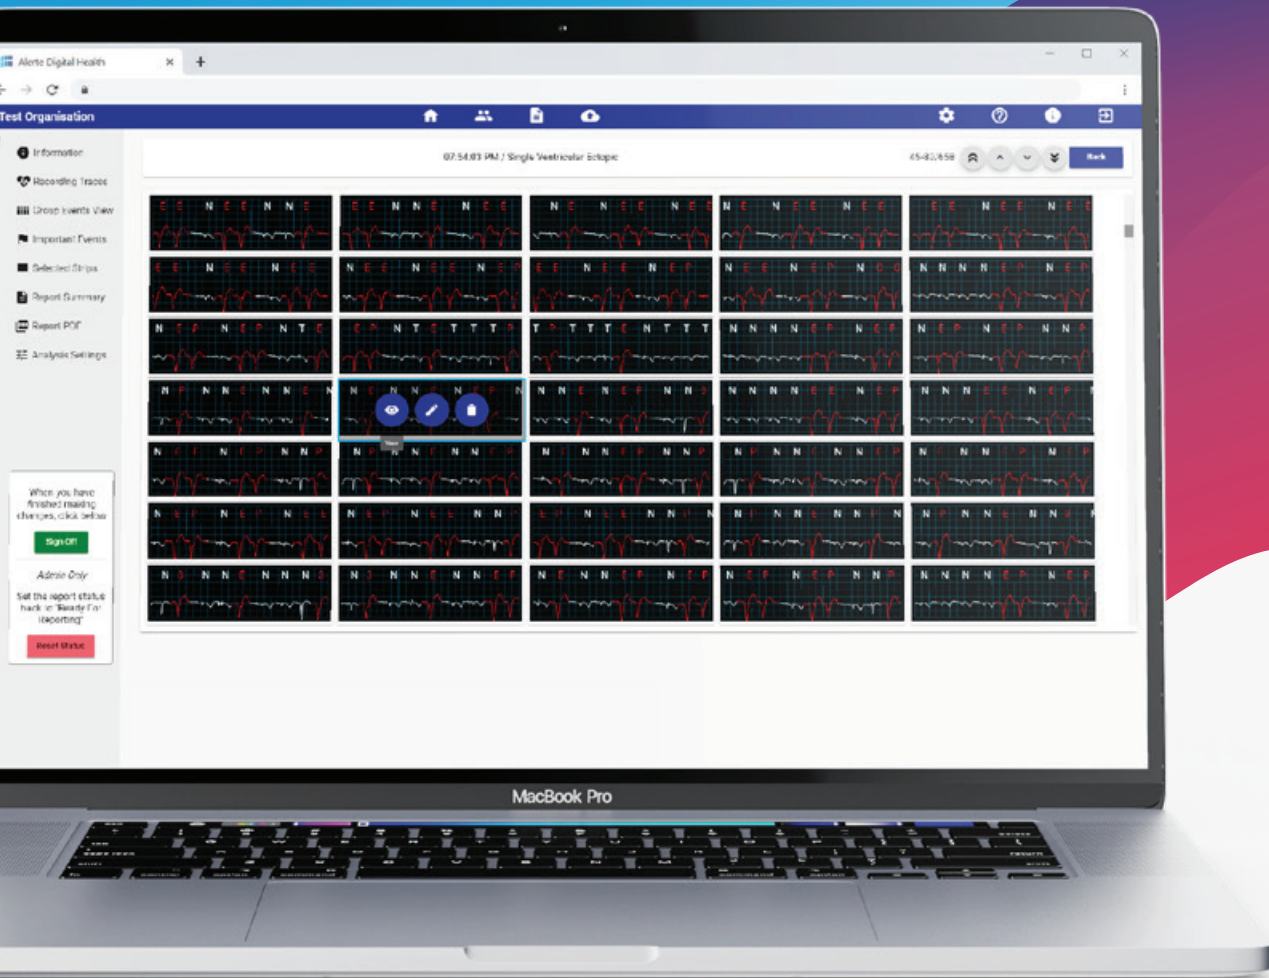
Alerte Digital Health

Test Organisation

Information
Recording Traces
Group Events View
Important Events
Selected Strips
Report Summary
Report PDF
Analysis Settings

07:54:03 PM / Single Ventricular Ectopic

45-83,658

Back

When you have finished making changes, click below

Sign Off

Admin Only

Set the report status back to 'Ready For Reporting'

Reset Status

View

MacBook Pro